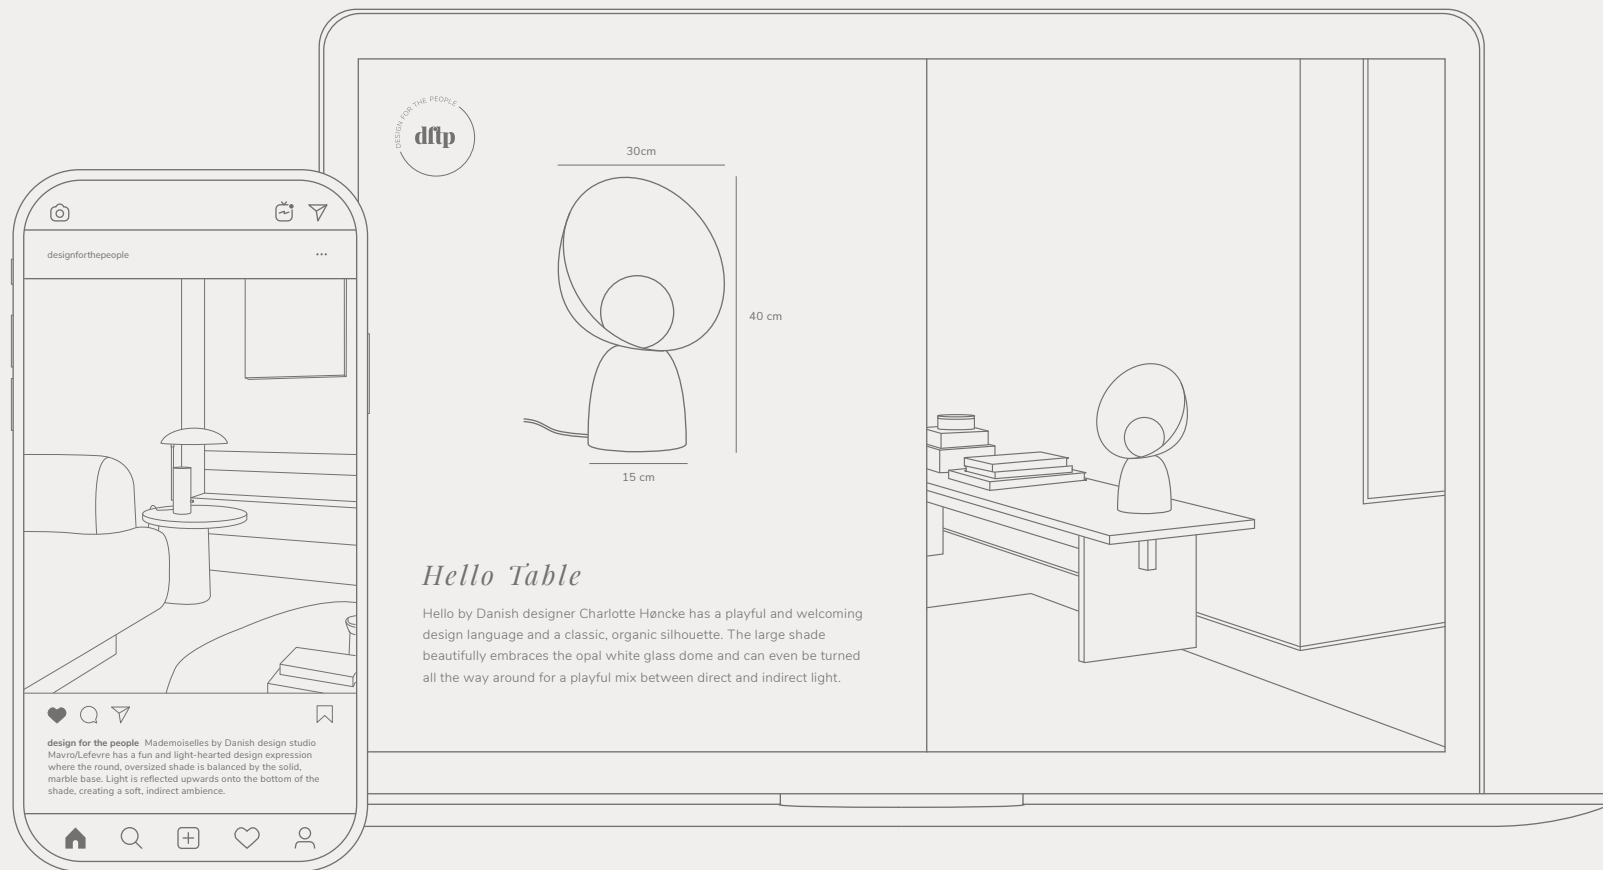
designforthepeople

...

design for the people Mademoiselles by Danish design studio Mavro/Lefevre has a fun and light-hearted design expression where the round, oversized shade is balanced by the solid, marble base. Light is reflected upwards onto the bottom of the shade, creating a soft, indirect ambience.

DESIGN FOR THE PEOPLE

dftp

30cm

40 cm

15 cm

Hello Table

Hello by Danish designer Charlotte Høncke has a playful and welcoming design language and a classic, organic silhouette. The large shade beautifully embraces the opal white glass dome and can even be turned all the way around for a playful mix between direct and indirect light.